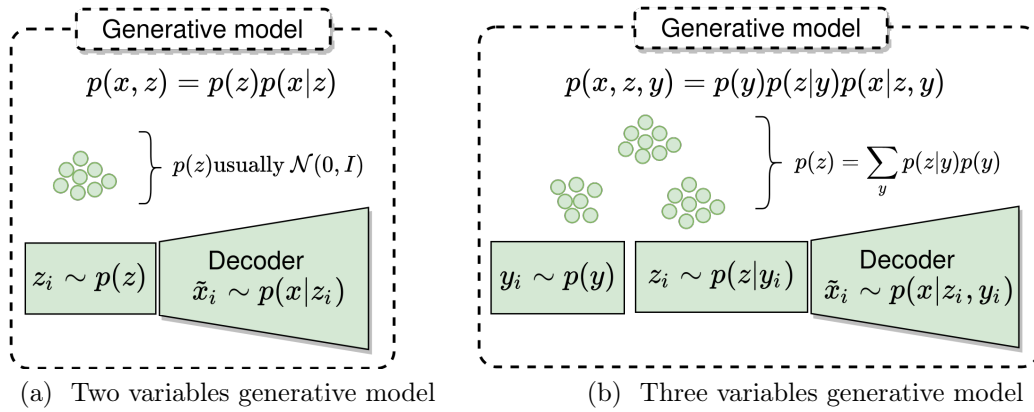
Generative model

$p(x, z) = p(z)p(x|z)$

$p(z)$usually $\mathcal{N}(0, I)$

$z_i \sim p(z)$

Decoder
$\tilde{x}_i \sim p(x|z_i)$

(a) Two variables generative model

Generative model

$p(x, z, y) = p(y)p(z|y)p(x|z, y)$

$p(z) = \sum_{y} p(z|y)p(y)$

$y_i \sim p(y)$

$z_i \sim p(z|y_i)$

Decoder
$\tilde{x}_i \sim p(x|z_i, y_i)$

(b) Three variables generative model